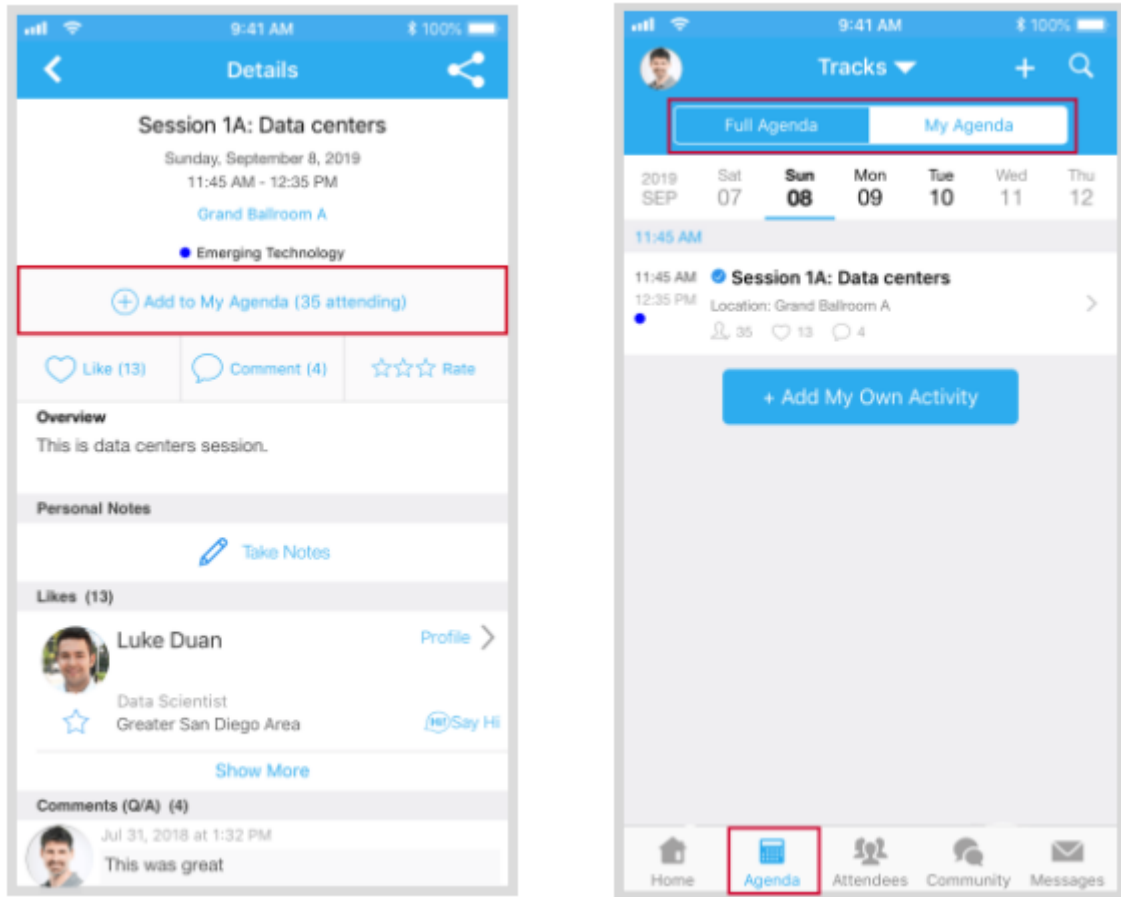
9:41 AM 100%

Details

Session 1A: Data centers

Sunday, September 8, 2019
11:45 AM - 12:35 PM

Grand Ballroom A

Emerging Technology

Add to My Agenda (35 attending)

Like (13) Comment (4) Rate

Overview
This is data centers session.

Personal Notes

Take Notes

Likes (13)

Luke Duan Profile

Data Scientist
Greater San Diego Area Say Hi

Show More

Comments (Q/A) (4)

Jul 31, 2018 at 1:32 PM
This was great

9:41 AM 100%

Tracks + 

Full Agenda My Agenda

| 2019 SEP | Sat 07 | Sun 08 | Mon 09 | Tue 10 | Wed 11 | Thu 12 |
|---|---|---|---|---|---|---|

11:45 AM

11:45 AM
12:35 PM
Session 1A: Data centers
Location: Grand Ballroom A
35 13 4

+ Add My Own Activity

Home Agenda Attendees Community Messages